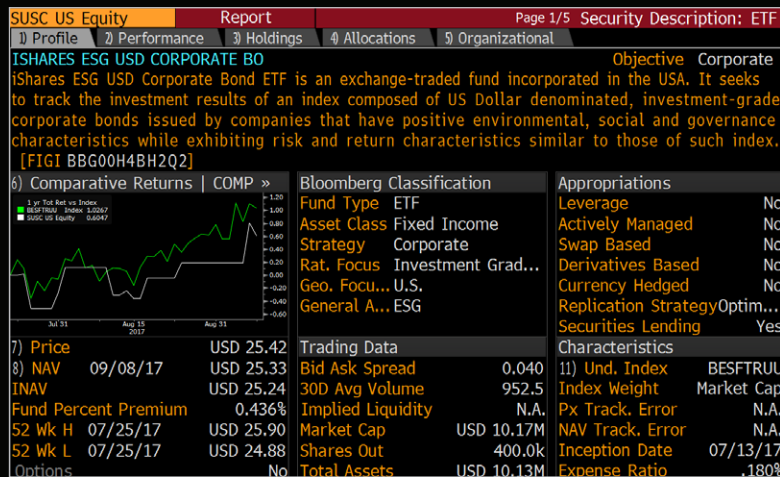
SUSC US Equity Report Page 1/5 Security Description: ETF

1) Profile 2) Performance 3) Holdings 4) Allocations 5) Organizational

ISHARES ESG USD CORPORATE BO Objective Corporate

iShares ESG USD Corporate Bond ETF is an exchange-traded fund incorporated in the USA. It seeks to track the investment results of an index composed of US Dollar denominated, investment-grade corporate bonds issued by companies that have positive environmental, social and governance characteristics while exhibiting risk and return characteristics similar to those of such index.

[FIGI BBG00H4BH2Q2]

6) Comparative Returns | COMP »

1 yr Tot Ret vs Index
BESFTRUU Index 1.0267
SUSC US Equity 0.6047

1.20
1.00
0.80
0.60
0.40
0.20
0.00
-0.20
-0.40
-0.60

Jul 31 Aug 15 2017 Aug 31

Bloomberg Classification

| | |
|---|---|
| Fund Type | ETF |
| Asset Class | Fixed Income |
| Strategy | Corporate |
| Rat. Focus | Investment Grad... |
| Geo. Focu... | U.S. |
| General A... | ESG |

Appropriations

| | |
|---|---|
| Leverage | No |
| Actively Managed | No |
| Swap Based | No |
| Derivatives Based | No |
| Currency Hedged | No |
| Replication Strategy | Optim... |
| Securities Lending | Yes |

| | | |
|---|---|---|
| 7) Price | | USD 25.42 |
| 8) NAV | 09/08/17 | USD 25.33 |
| INAV | | USD 25.24 |
| Fund Percent Premium | | 0.436% |
| 52 Wk H | 07/25/17 | USD 25.90 |
| 52 Wk L | 07/25/17 | USD 24.88 |
| Options | | No |

Trading Data

| | |
|---|---|
| Bid Ask Spread | 0.040 |
| 30D Avg Volume | 952.5 |
| Implied Liquidity | N.A. |
| Market Cap | USD 10.17M |
| Shares Out | 400.0k |
| Total Assets | USD 10.13M |

Characteristics

| | |
|---|---|
| 11) Und. Index | BESFTRUU |
| Index Weight | Market Cap |
| Px Track. Error | N.A. |
| NAV Track. Error | N.A. |
| Inception Date | 07/13/17 |
| Expense Ratio | .180% |